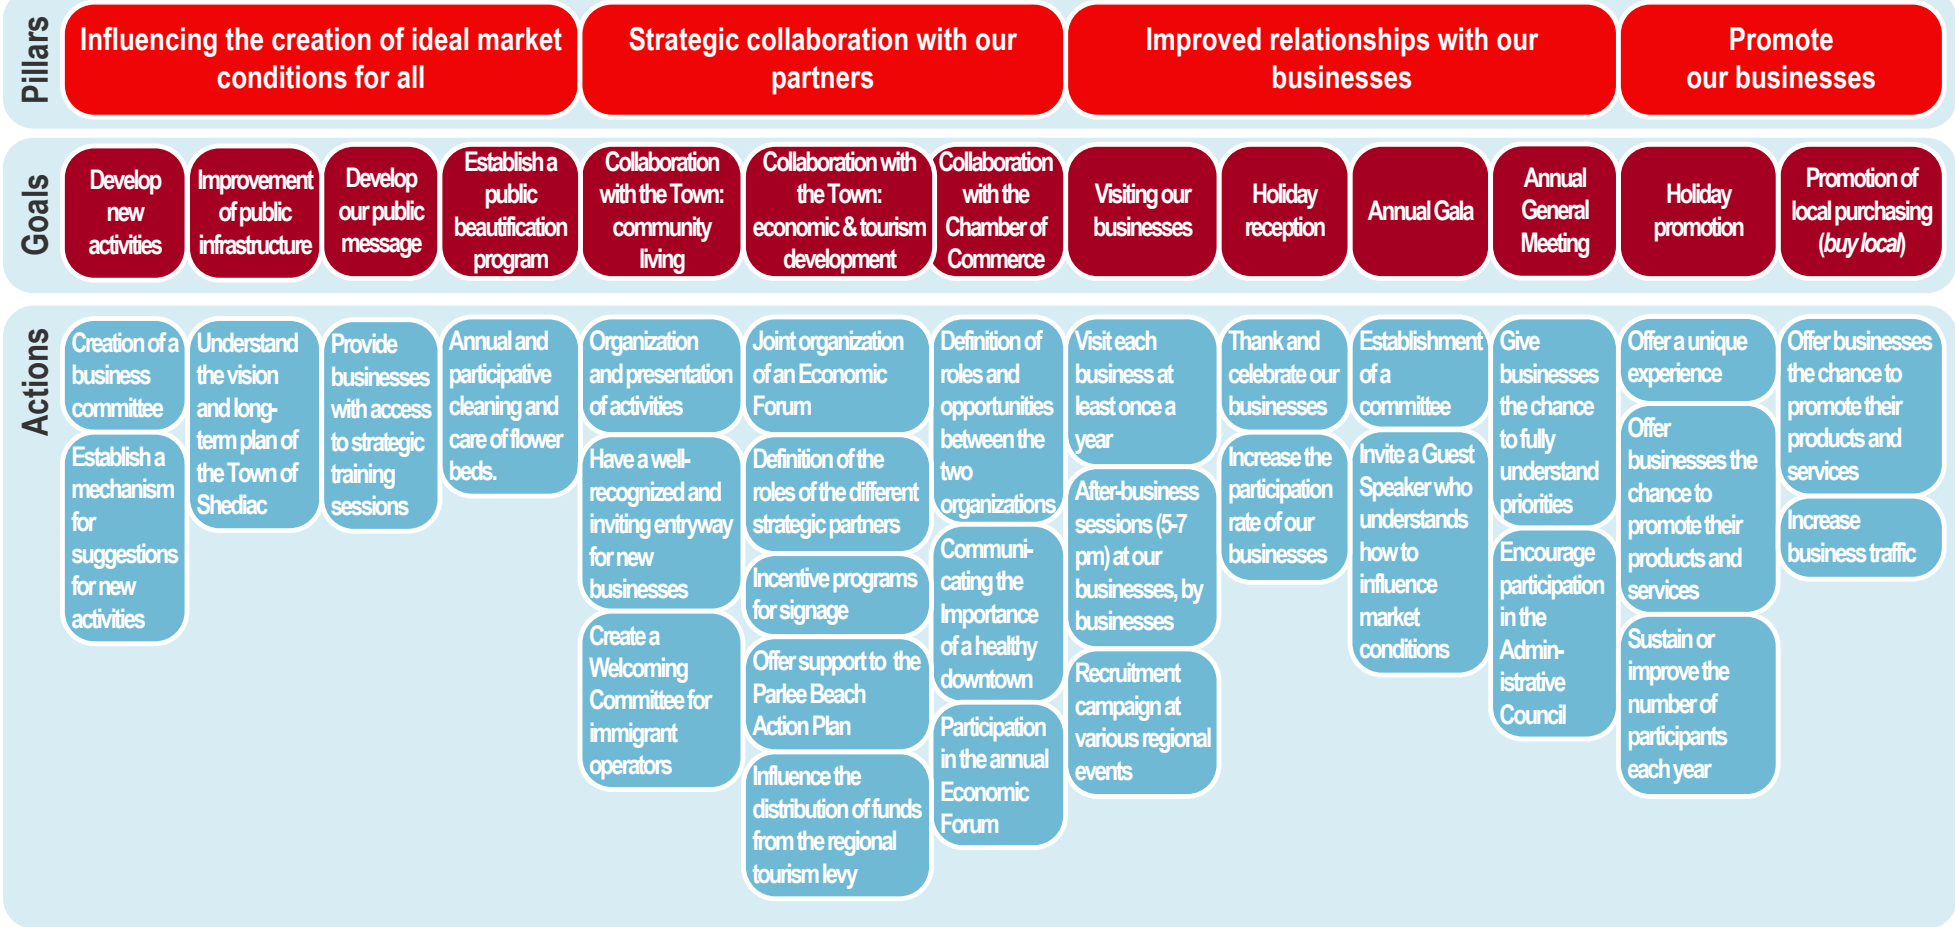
Pillars

Influencing the creation of ideal market conditions for all

Strategic collaboration with our partners

Improved relationships with our businesses

Promote our businesses

Goals

Develop new activities

Improvement of public infrastructure

Develop our public message

Establish a public beautification program

Collaboration with the Town: community living

Collaboration with the Town: economic & tourism development

Collaboration with the Chamber of Commerce

Visiting our businesses

Holiday reception

Annual Gala

Annual General Meeting

Holiday promotion

Promotion of local purchasing (*buy local*)

Actions

Creation of a business committee

Establish a mechanism for suggestions for new activities

Understand the vision and long-term plan of the Town of Shediac

Provide businesses with access to strategic training sessions

Annual and participative cleaning and care of flower beds.

Organization and presentation of activities

Have a well-recognized and inviting entryway for new businesses

Create a Welcoming Committee for immigrant operators

Joint organization of an Economic Forum

Definition of the roles of the different strategic partners

Incentive programs for signage

Offer support to the Parlee Beach Action Plan

Influence the distribution of funds from the regional tourism levy

Definition of roles and opportunities between the two organizations

Communi-cating the Importance of a healthy downtown

Participation in the annual Economic Forum

Visit each business at least once a year

After-business sessions (5-7 pm) at our businesses, by businesses

Recruitment campaign at various regional events

Thank and celebrate our businesses

Increase the participation rate of our businesses

Establishment of a committee

Invite a Guest Speaker who understands how to influence market conditions

Give businesses the chance to fully understand priorities

Encourage participation in the Admin-istrative Council

Offer a unique experience

Offer businesses the chance to promote their products and services

Sustain or improve the number of participants each year

Offer businesses the chance to promote their products and services

Increase business traffic